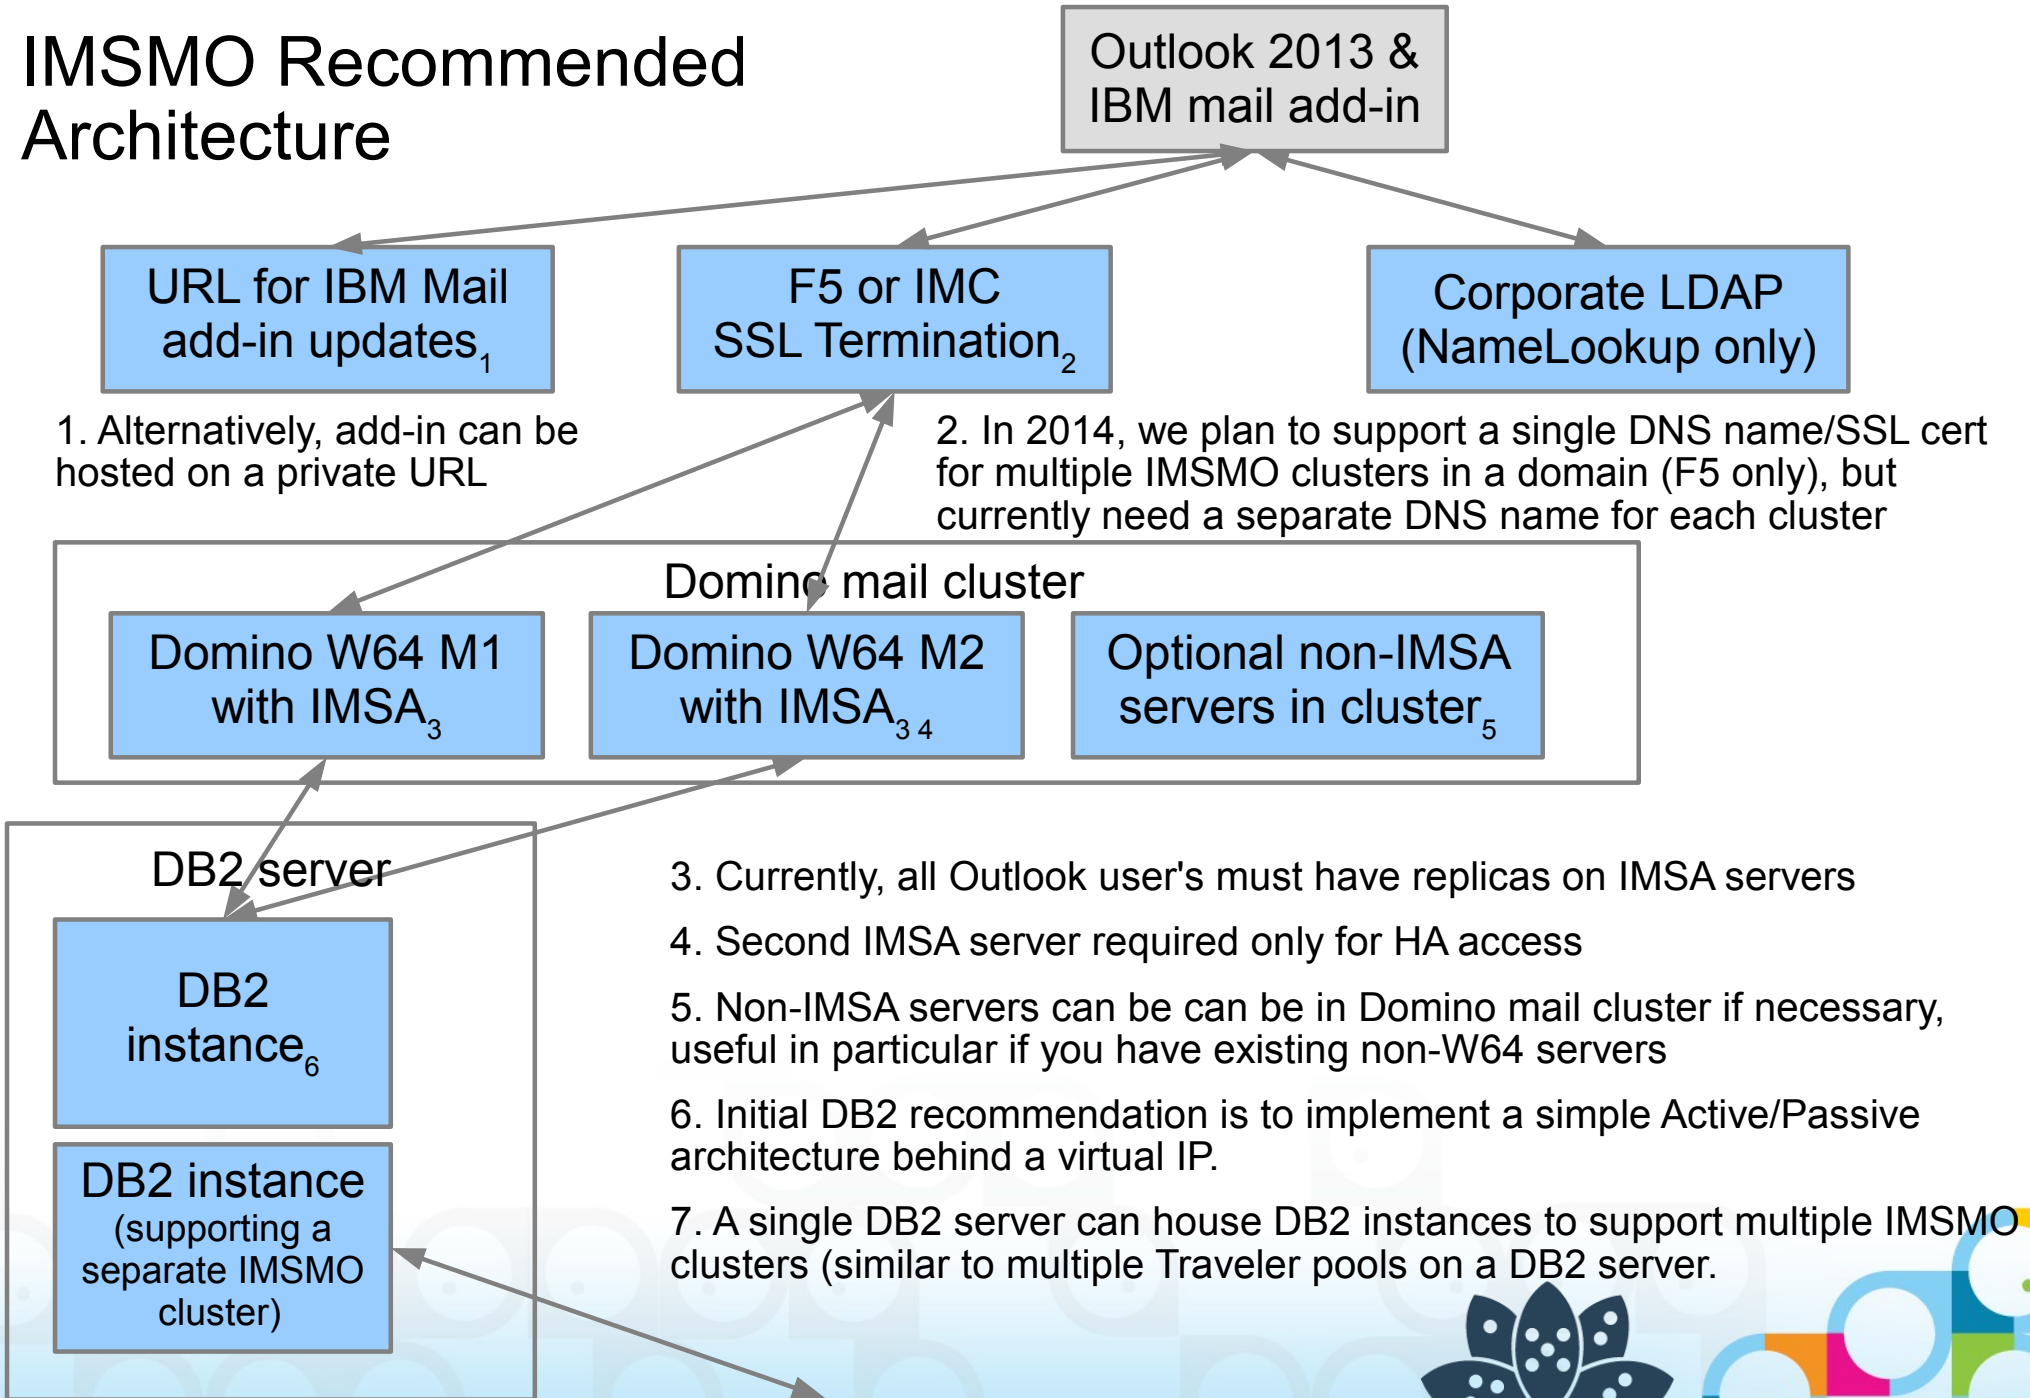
IMSMO Recommended Architecture

Outlook 2013 & IBM mail add-in

URL for IBM Mail add-in updates$_1$

F5 or IMC SSL Termination$_2$

Corporate LDAP (NameLookup only)

1. Alternatively, add-in can be hosted on a private URL

2. In 2014, we plan to support a single DNS name/SSL cert for multiple IMSMO clusters in a domain (F5 only), but currently need a separate DNS name for each cluster

Domino mail cluster

Domino W64 M1 with IMSA$_3$

Domino W64 M2 with IMSA$_{3\ 4}$

Optional non-IMSA servers in cluster$_5$

DB2 server

DB2 instance$_6$

DB2 instance (supporting a separate IMSMO cluster)

3. Currently, all Outlook user's must have replicas on IMSA servers

4. Second IMSA server required only for HA access

5. Non-IMSA servers can be can be in Domino mail cluster if necessary, useful in particular if you have existing non-W64 servers

6. Initial DB2 recommendation is to implement a simple Active/Passive architecture behind a virtual IP.

7. A single DB2 server can house DB2 instances to support multiple IMSMO clusters (similar to multiple Traveler pools on a DB2 server.